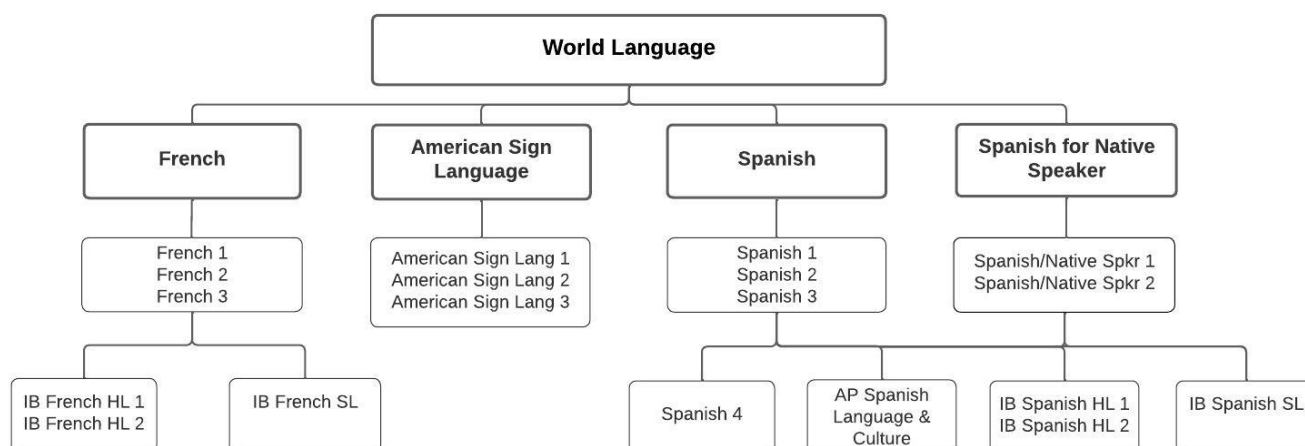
World Language

French

American Sign Language

Spanish

Spanish for Native Speaker

French 1
French 2
French 3

American Sign Lang 1
American Sign Lang 2
American Sign Lang 3

Spanish 1
Spanish 2
Spanish 3

Spanish/Native Spkr 1
Spanish/Native Spkr 2

IB French HL 1
IB French HL 2

IB French SL

Spanish 4

AP Spanish Language & Culture

IB Spanish HL 1
IB Spanish HL 2

IB Spanish SL